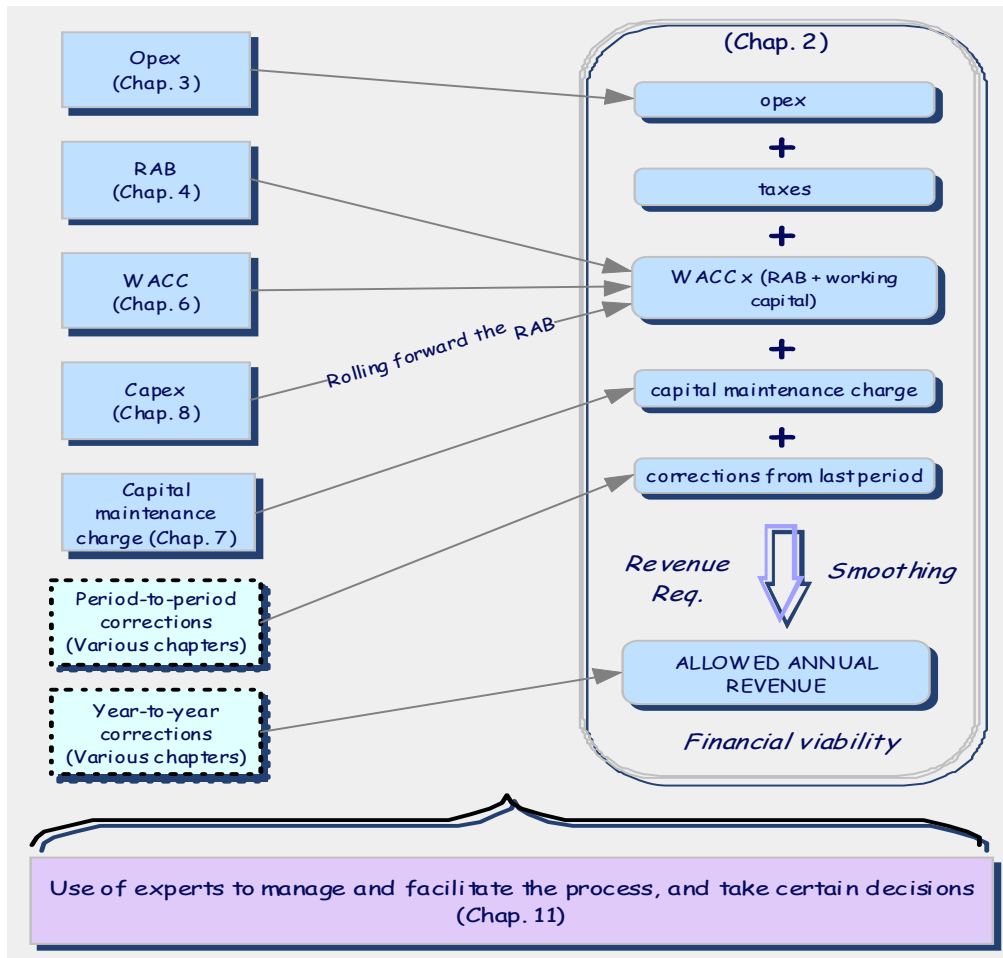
Opex
(Chap. 3)

RAB
(Chap. 4)

WACC
(Chap. 6)

Capex
(Chap. 8)

Capital maintenance charge (Chap. 7)

Period-to-period corrections
(Various chapters)

Year-to-year corrections
(Various chapters)

Rolling forward the RAB

(Chap. 2)

opex

+

taxes

+

WACC x (RAB + working capital)

+

capital maintenance charge

+

corrections from last period

Revenue Req.

Smoothing

ALLOWED ANNUAL REVENUE

Financial viability

Use of experts to manage and facilitate the process, and take certain decisions
(Chap. 11)